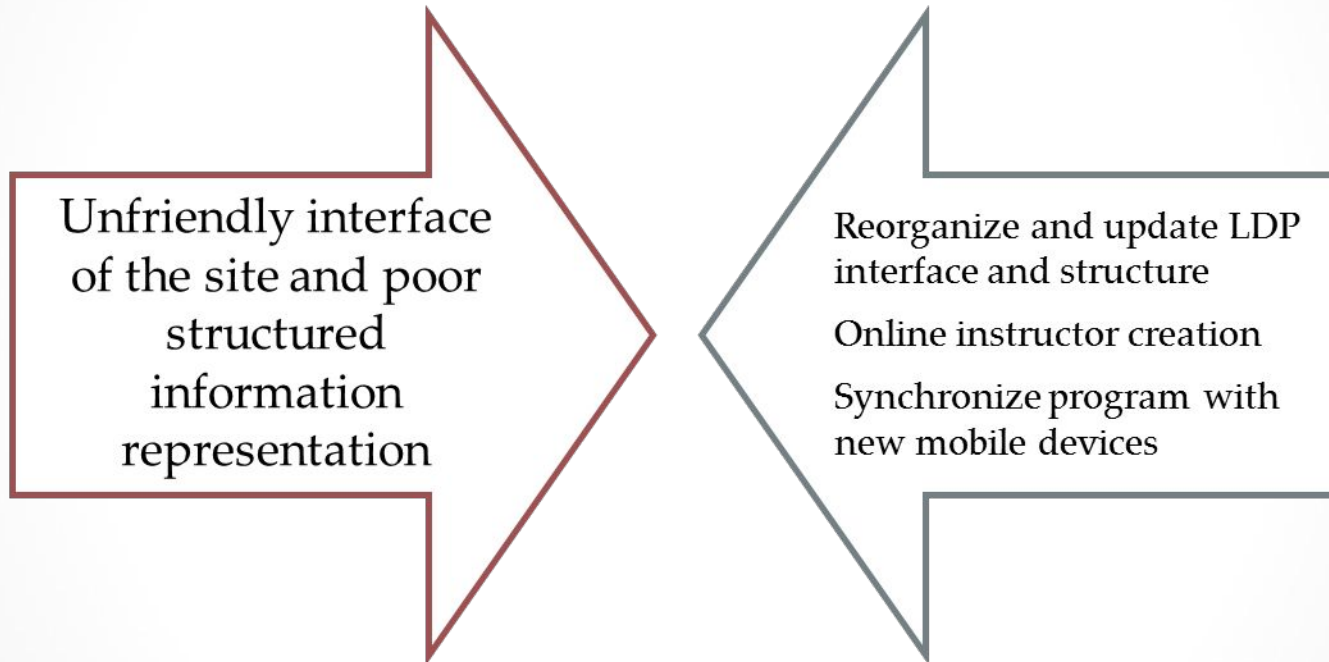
Unfriendly interface of the site and poor structured information representation

Reorganize and update LDP interface and structure

Online instructor creation

Synchronize program with new mobile devices